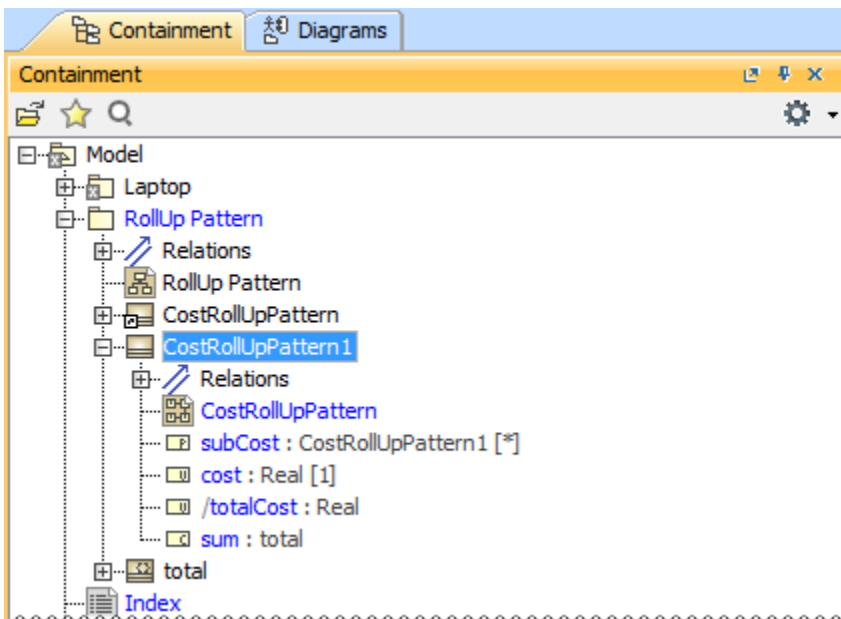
Containment
Diagrams

Containment

Model
Laptop
RollUp Pattern
Relations
RollUp Pattern
CostRollUpPattern
CostRollUpPattern1
Relations
CostRollUpPattern
subCost : CostRollUpPattern1 [*]
cost : Real [1]
/totalCost : Real
sum : total
total
Index